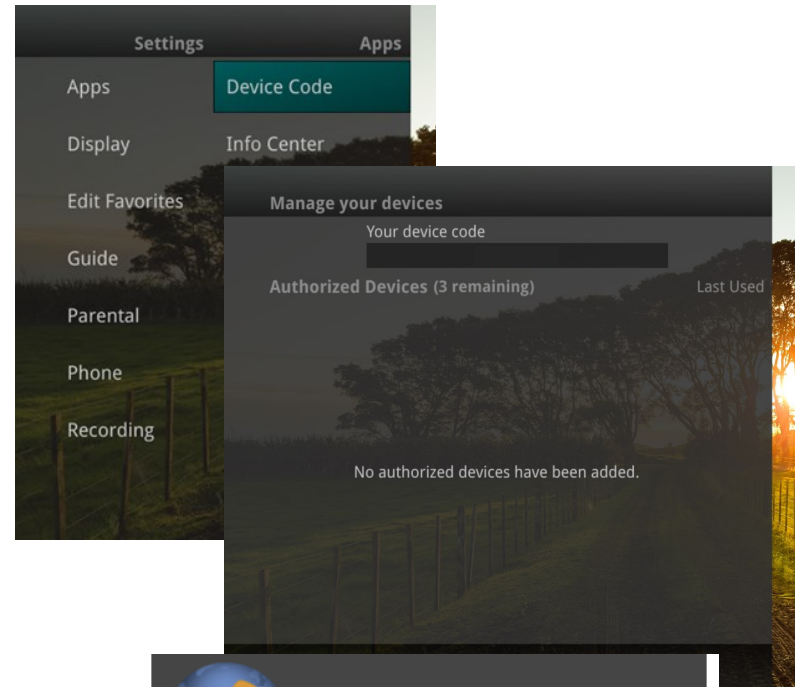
Settings
Apps
Apps
Device Code
Display
Info Center
Edit Favorites
Guide
Parental
Phone
Recording

Manage your devices
Your device code
Authorized Devices (3 remaining)
Last Used
No authorized devices have been added.